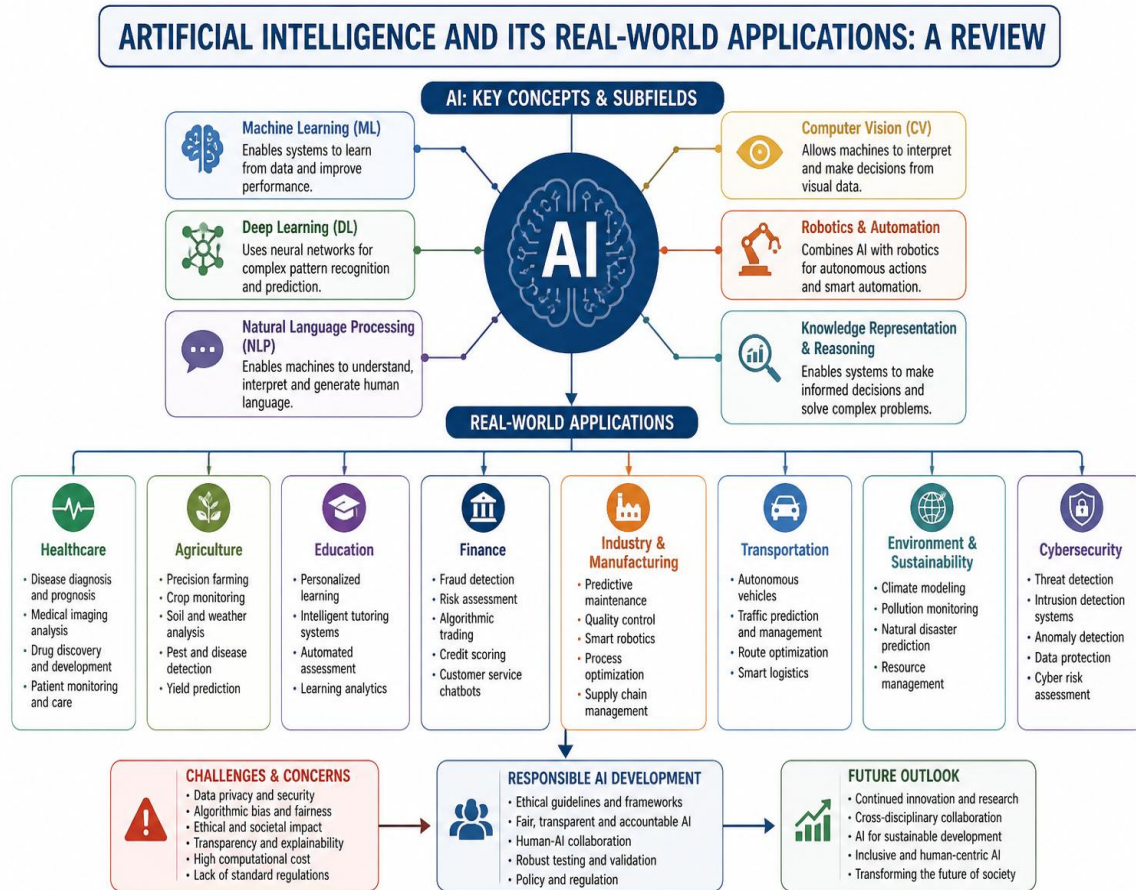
ARTIFICIAL INTELLIGENCE AND ITS REAL-WORLD APPLICATIONS: A REVIEW

AI: KEY CONCEPTS & SUBFIELDS

Machine Learning (ML)
Enables systems to learn from data and improve performance.

Deep Learning (DL)
Uses neural networks for complex pattern recognition and prediction.

Natural Language Processing (NLP)
Enables machines to understand, interpret and generate human language.

AI

Computer Vision (CV)
Allows machines to interpret and make decisions from visual data.

Robotics & Automation
Combines AI with robotics for autonomous actions and smart automation.

Knowledge Representation & Reasoning
Enables systems to make informed decisions and solve complex problems.

REAL-WORLD APPLICATIONS

Healthcare
• Disease diagnosis and prognosis
• Medical imaging analysis
• Drug discovery and development
• Patient monitoring and care

Agriculture
• Precision farming
• Crop monitoring
• Soil and weather analysis
• Pest and disease detection
• Yield prediction

Education
• Personalized learning
• Intelligent tutoring systems
• Automated assessment
• Learning analytics

Finance
• Fraud detection
• Risk assessment
• Algorithmic trading
• Credit scoring
• Customer service chatbots

Industry & Manufacturing
• Predictive maintenance
• Quality control
• Smart robotics
• Process optimization
• Supply chain management

Transportation
• Autonomous vehicles
• Traffic prediction and management
• Route optimization
• Smart logistics

Environment & Sustainability
• Climate modeling
• Pollution monitoring
• Natural disaster prediction
• Resource management

Cybersecurity
• Threat detection
• Intrusion detection systems
• Anomaly detection
• Data protection
• Cyber risk assessment

CHALLENGES & CONCERNS
• Data privacy and security
• Algorithmic bias and fairness
• Ethical and societal impact
• Transparency and explainability
• High computational cost
• Lack of standard regulations

RESPONSIBLE AI DEVELOPMENT
• Ethical guidelines and frameworks
• Fair, transparent and accountable AI
• Human-AI collaboration
• Robust testing and validation
• Policy and regulation

FUTURE OUTLOOK
• Continued innovation and research
• Cross-disciplinary collaboration
• AI for sustainable development
• Inclusive and human-centric AI
• Transforming the future of society